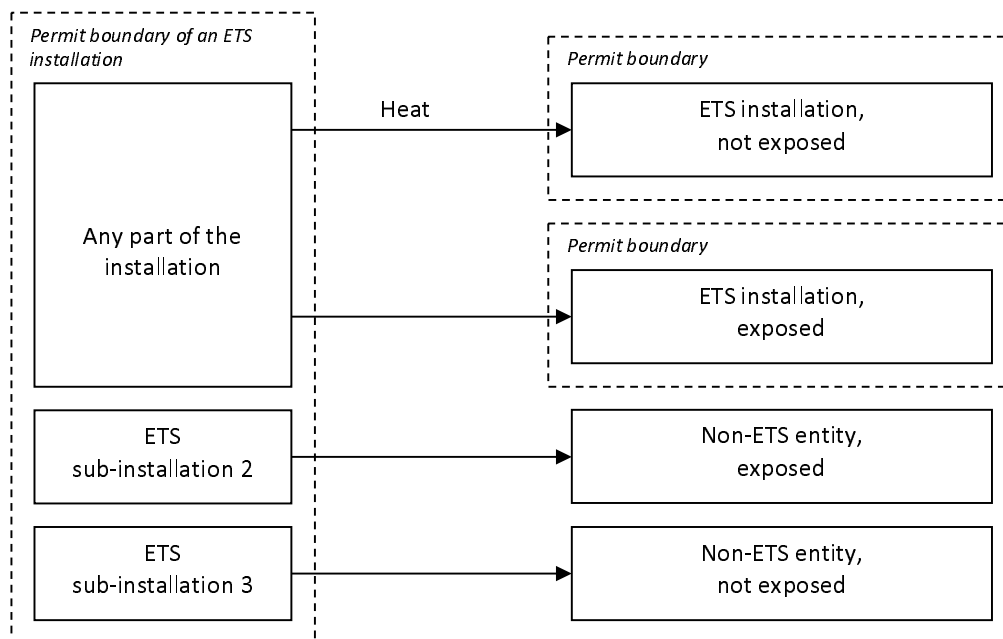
Permit boundary of an ETS installation

Any part of the installation

Heat

Permit boundary

ETS installation, not exposed

Permit boundary

ETS installation, exposed

ETS sub-installation 2

Non-ETS entity, exposed

ETS sub-installation 3

Non-ETS entity, not exposed